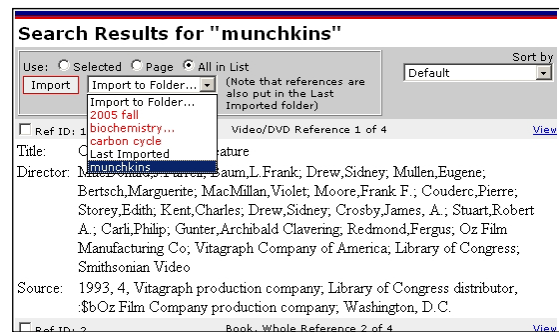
Search Results for "munchkins"

Use: Selected Page All in List

Sort by

Import

Import to Folder...

(Note that references are also put in the Last Imported folder)

Default

Import to Folder...
2005 fall
biochemistry...
carbon cycle
Last Imported
munchkins

Ref ID: 1 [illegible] Video/DVD Reference 1 of 4 View

Title: C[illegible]ature

Director: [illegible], Baum,L.Frank; Drew,Sidney; Mullen,Eugene; Bertsch,Marguerite; MacMillan,Violet; Moore,Frank F.; Couderc,Pierre; Storey,Edith; Kent,Charles; Drew,Sidney; Crosby,James, A.; Stuart,Robert A.; Carli,Philip; Gunter,Archibald Clavering; Redmond,Fergus; Oz Film Manufacturing Co; Vitagraph Company of America; Library of Congress; Smithsonian Video

Source: 1993, 4, Vitagraph production company; Library of Congress distributor, :$bOz Film Company production company; Washington, D.C.

Ref ID: 2 Book, Whole Reference 2 of 4 View